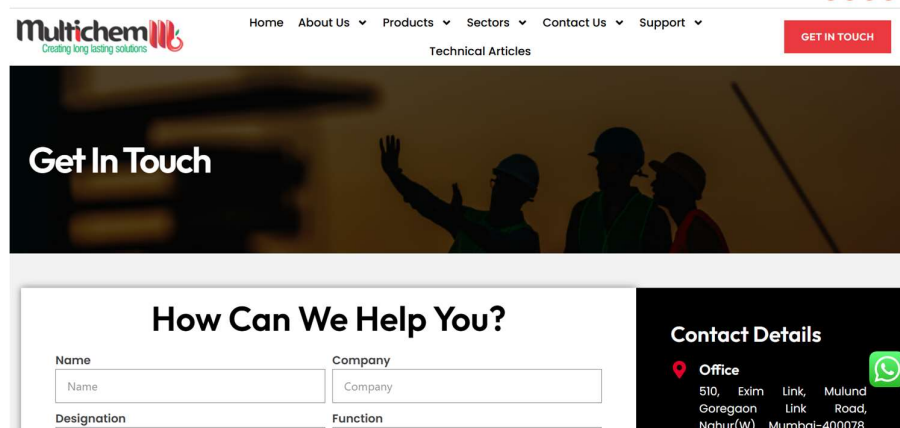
Multichem
Creating long lasting solutions

Home About Us Products Sectors Contact Us Support
Technical Articles

GET IN TOUCH

Get In Touch

How Can We Help You?

Name
Name

Company
Company

Designation

Function

Contact Details

Office
510, Exim Link, Mulund Goregaon Link Road, Nahur(W), Mumbai-400078